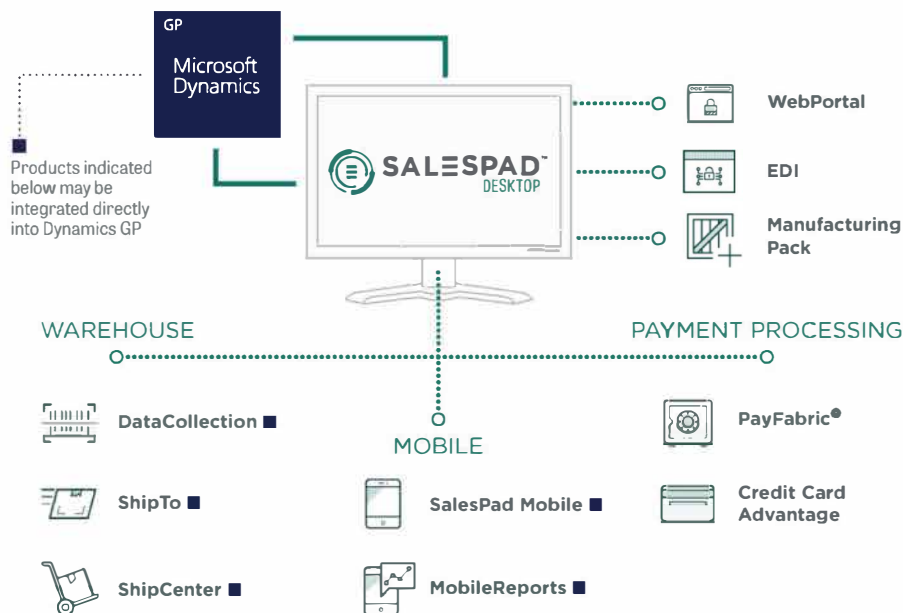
GP
Microsoft Dynamics

Products indicated below may be integrated directly into Dynamics GP

SALESPAD™
DESKTOP

WebPortal

EDI

Manufacturing Pack

WAREHOUSE

PAYMENT PROCESSING

DataCollection ■

ShipTo ■

ShipCenter ■

MOBILE

SalesPad Mobile ■

MobileReports ■

PayFabric●

Credit Card Advantage